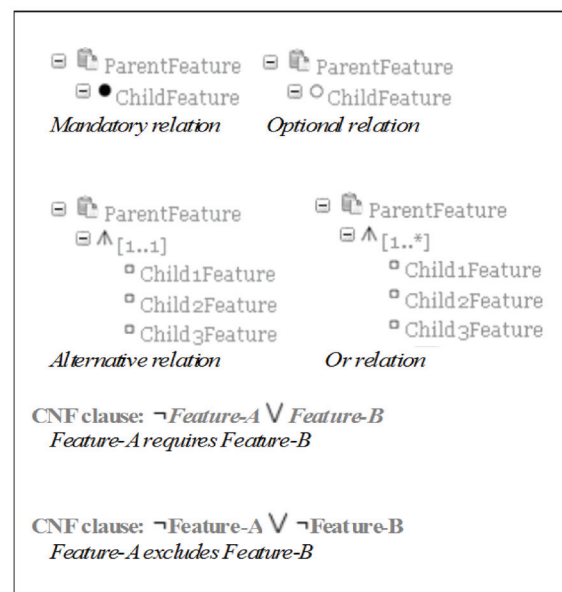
ParentFeature
ChildFeature
Mandatory relation

ParentFeature
ChildFeature
Optional relation

ParentFeature
[1..1]
Child1Feature
Child2Feature
Child3Feature
Alternative relation

ParentFeature
[1..*]
Child1Feature
Child2Feature
Child3Feature
Or relation

CNF clause: $\neg$ Feature-A $\vee$ Feature-B
Feature-A requires Feature-B

CNF clause: $\neg$Feature-A $\vee$ $\neg$Feature-B
Feature-A excludes Feature-B